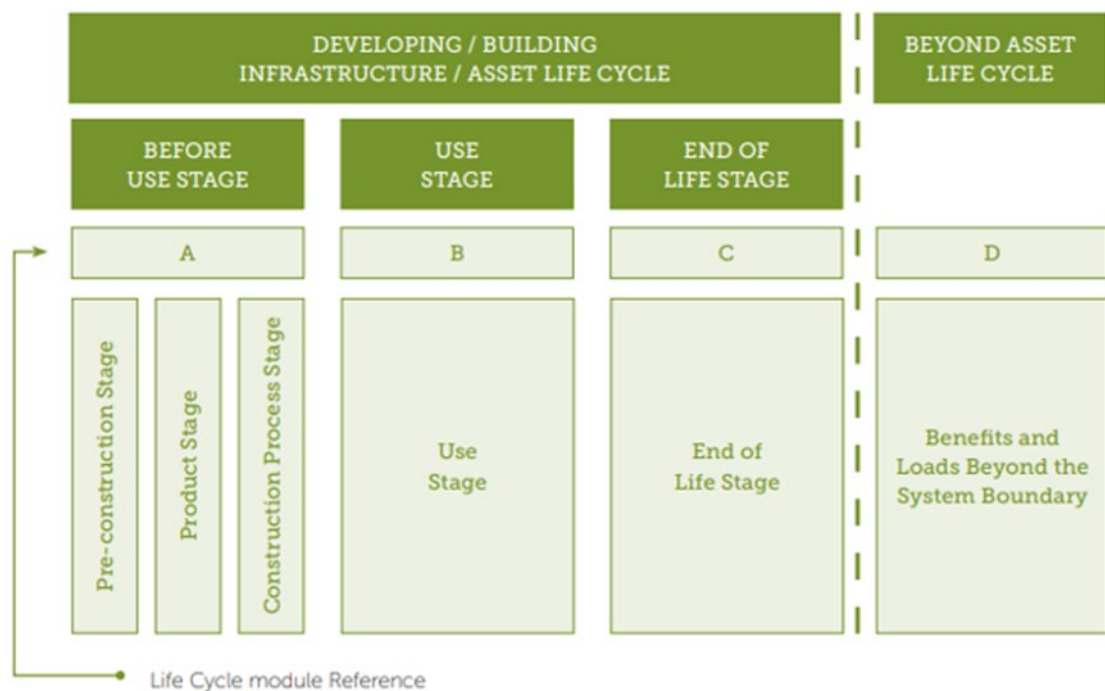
DEVELOPING / BUILDING
INFRASTRUCTURE / ASSET LIFE CYCLE

BEYOND ASSET
LIFE CYCLE

BEFORE
USE STAGE

USE
STAGE

END OF
LIFE STAGE

A

B

C

D

Pre-construction Stage

Product Stage

Construction Process Stage

Use
Stage

End of
Life Stage

Benefits and
Loads Beyond the
System Boundary

Life Cycle module Reference